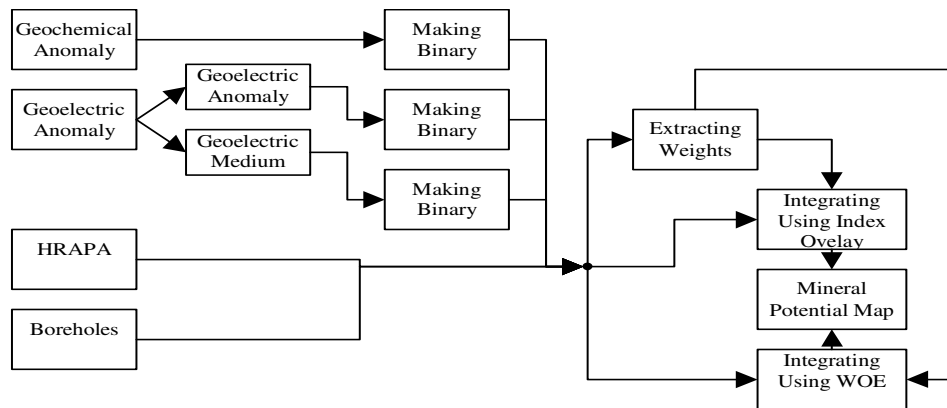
Geochemical Anomaly

Making Binary

Geoelectric Anomaly

Geoelectric Anomaly

Making Binary

Geoelectric Medium

Making Binary

Extracting Weights

Integrating Using Index Ovelay

HRAPA

Mineral Potential Map

Boreholes

Integrating Using WOE